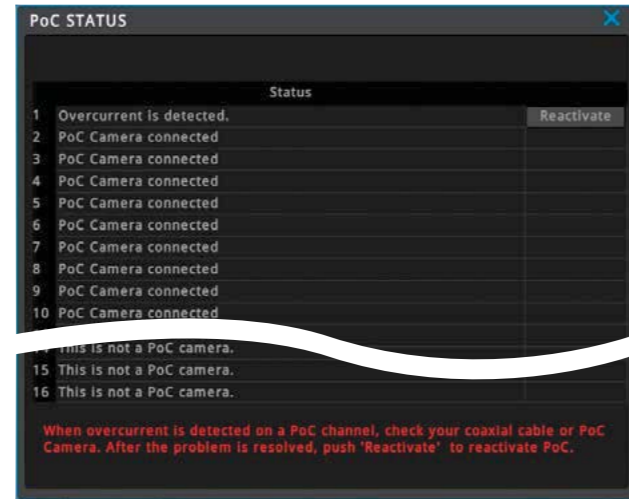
PoC STATUS

| | Status | |
|---|---|---|
| 1 | Overcurrent is detected. | Reactivate |
| 2 | PoC Camera connected | |
| 3 | PoC Camera connected | |
| 4 | PoC Camera connected | |
| 5 | PoC Camera connected | |
| 6 | PoC Camera connected | |
| 7 | PoC Camera connected | |
| 8 | PoC Camera connected | |
| 9 | PoC Camera connected | |
| 10 | PoC Camera connected | |
| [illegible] | This is not a PoC camera. | |
| 15 | This is not a PoC camera. | |
| 16 | This is not a PoC camera. | |

When overcurrent is detected on a PoC channel, check your coaxial cable or PoC Camera. After the problem is resolved, push 'Reactivate' to reactivate PoC.